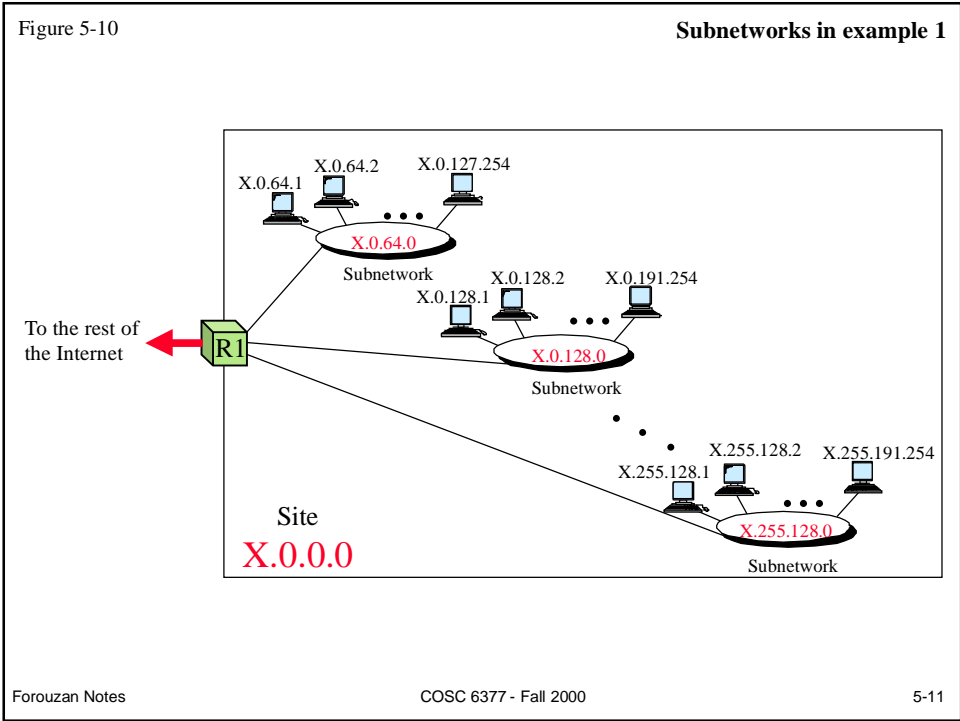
Figure 5-10

Subnetworks in example 1

X.0.64.1 X.0.64.2 X.0.127.254

X.0.64.0

Subnetwork

X.0.128.1 X.0.128.2 X.0.191.254

To the rest of the Internet

R1

X.0.128.0

Subnetwork

X.255.128.1 X.255.128.2 X.255.191.254

Site

X.0.0.0

X.255.128.0

Subnetwork

Forouzan Notes

COSC 6377 - Fall 2000

5-11